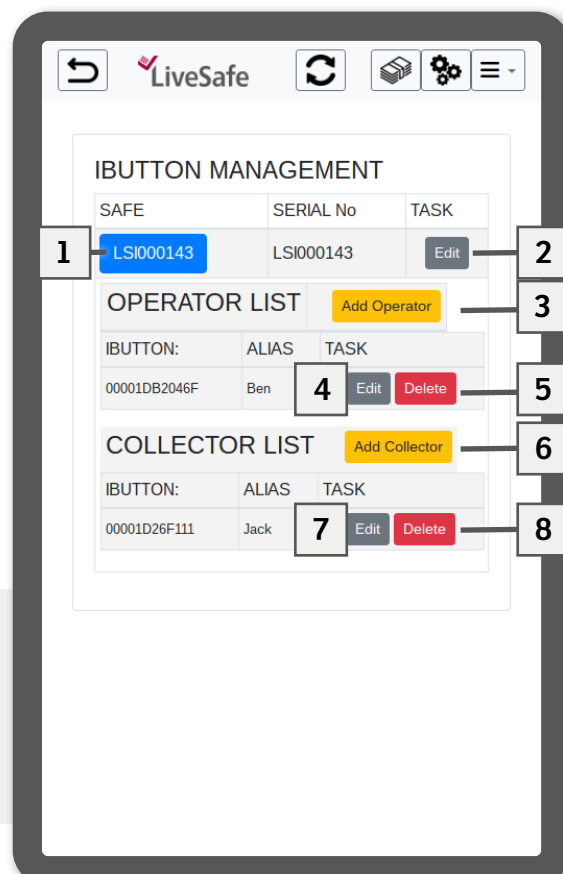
LiveSafe

IBUTTON MANAGEMENT

| SAFE | SERIAL No | TASK |
|---|---|---|
| LSI000143 | LSI000143 | Edit |

1

2

OPERATOR LIST Add Operator

3

| IBUTTON: | ALIAS | TASK |
|---|---|---|
| 00001DB2046F | Ben | Edit Delete |

4

5

COLLECTOR LIST Add Collector

6

| IBUTTON: | ALIAS | TASK |
|---|---|---|
| 00001D26F111 | Jack | Edit Delete |

7

8